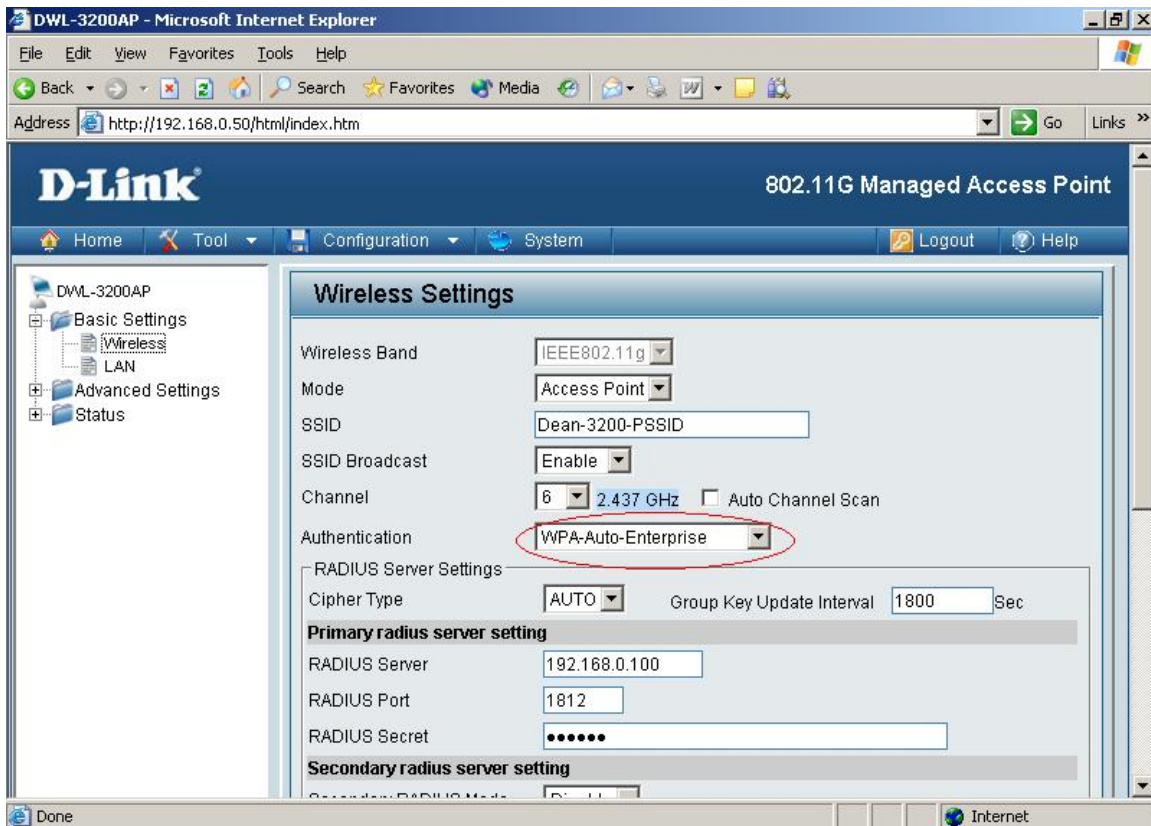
DWL-3200AP - Microsoft Internet Explorer

File Edit View Favorites Tools Help

Back Search Favorites Media

Address http://192.168.0.50/html/index.htm Go Links

D-Link

802.11G Managed Access Point

Home Tool Configuration System Logout Help

DWL-3200AP
Basic Settings
Wireless
LAN
Advanced Settings
Status

Wireless Settings

| | |
|---|---|
| Wireless Band | IEEE802.11g |
| Mode | Access Point |
| SSID | Dean-3200-PSSID |
| SSID Broadcast | Enable |
| Channel | 6 2.437 GHz Auto Channel Scan |
| Authentication | WPA-Auto-Enterprise |

RADIUS Server Settings

Cipher Type AUTO Group Key Update Interval 1800 Sec

Primary radius server setting

| | |
|---|---|
| RADIUS Server | 192.168.0.100 |
| RADIUS Port | 1812 |
| RADIUS Secret | •••••• |

Secondary radius server setting

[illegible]

Done Internet